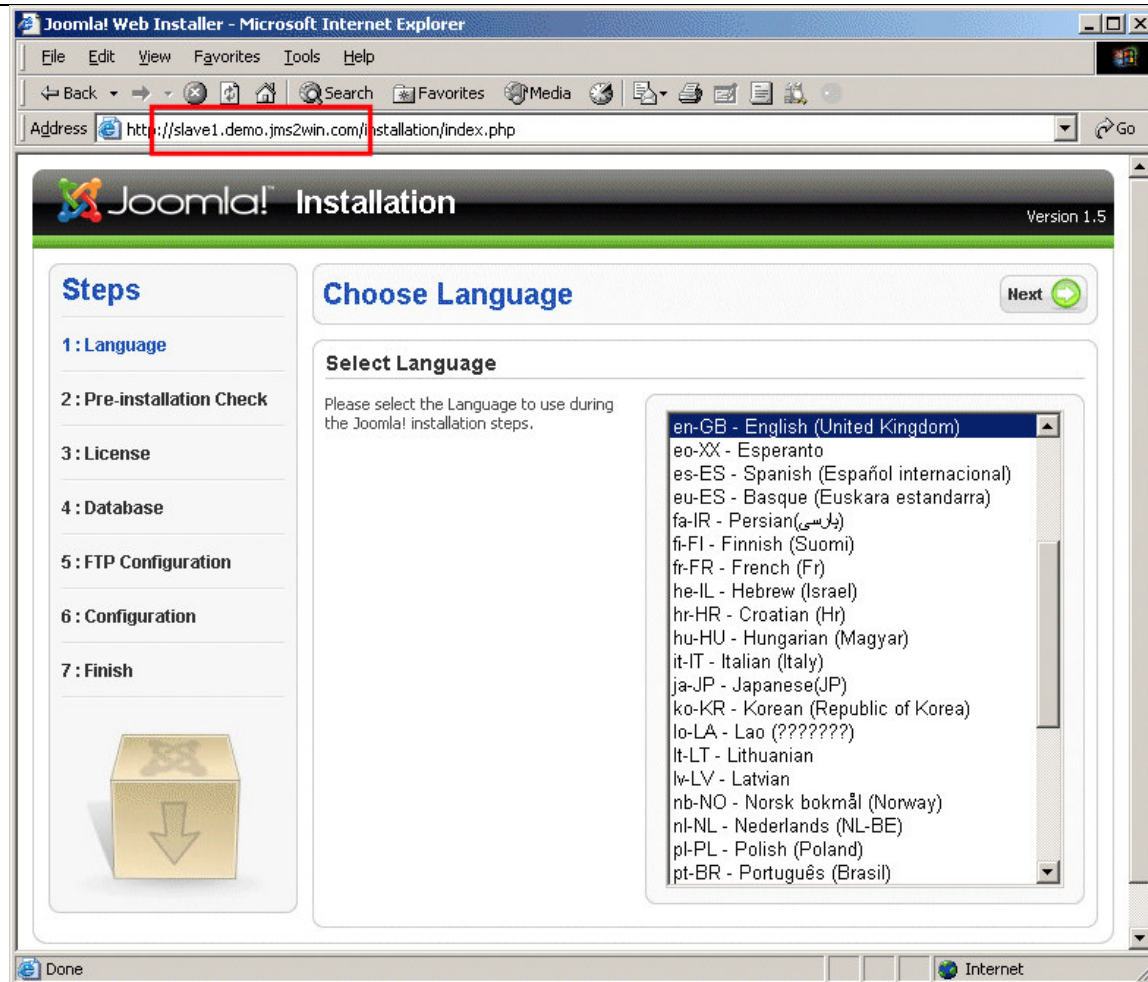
Joomla! Web Installer - Microsoft Internet Explorer

File Edit View Favorites Tools Help

Back Search Favorites Media

Address http://slave1.demo.jms2win.com/installation/index.php Go

Joomla! Installation

Version 1.5

Steps

1 : Language

2 : Pre-installation Check

3 : License

4 : Database

5 : FTP Configuration

6 : Configuration

7 : Finish

Choose Language

Next

Select Language

Please select the Language to use during the Joomla! installation steps.

en-GB - English (United Kingdom)
eo-XX - Esperanto
es-ES - Spanish (Español internacional)
eu-ES - Basque (Euskara estandarra)
fa-IR - Persian(پارسی)
fi-FI - Finnish (Suomi)
fr-FR - French (Fr)
he-IL - Hebrew (Israel)
hr-HR - Croatian (Hr)
hu-HU - Hungarian (Magyar)
it-IT - Italian (Italy)
ja-JP - Japanese(JP)
ko-KR - Korean (Republic of Korea)
lo-LA - Lao (???????)
lt-LT - Lithuanian
lv-LV - Latvian
nb-NO - Norsk bokmål (Norway)
nl-NL - Nederlands (NL-BE)
pl-PL - Polish (Poland)
pt-BR - Português (Brasil)

Done

Internet